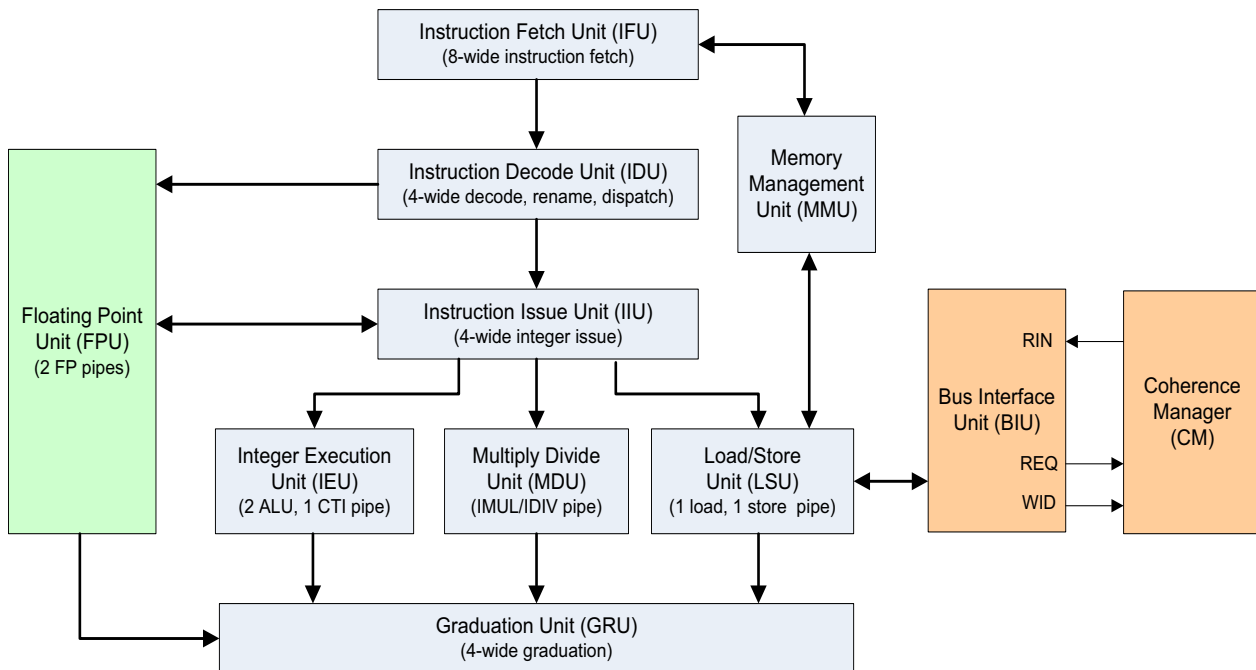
Instruction Fetch Unit (IFU)
(8-wide instruction fetch)

Instruction Decode Unit (IDU)
(4-wide decode, rename, dispatch)

Memory Management Unit (MMU)

Floating Point Unit (FPU)
(2 FP pipes)

Instruction Issue Unit (IIU)
(4-wide integer issue)

RIN

Bus Interface Unit (BIU)

Coherence Manager (CM)

REQ

WID

Integer Execution Unit (IEU)
(2 ALU, 1 CTI pipe)

Multiply Divide Unit (MDU)
(IMUL/IDIV pipe)

Load/Store Unit (LSU)
(1 load, 1 store pipe)

Graduation Unit (GRU)
(4-wide graduation)